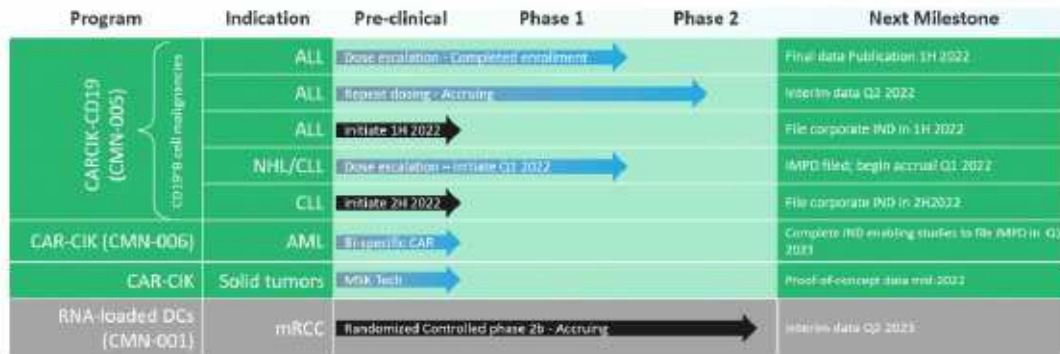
| Program | | Indication | Pre-clinical | Phase 1 | Phase 2 | Next Milestone |
|---|---|---|---|---|---|---|
| CARCIK-CD19 (CMN-005) | CD19+B cell malignancies | ALL | Dose escalation - Completed enrollment | | | Final data Publication 1H 2022 |
| | | ALL | Repeat dosing - Accruing | | | Interim data Q2 2022 |
| | | ALL | Initiate 1H 2022 | | | File corporate IND in 1H 2022 |
| | | NHL/CLL | Dose escalation – Initiate Q1 2022 | | | IMPD filed; begin accrual Q1 2022 |
| | | CLL | Initiate 2H 2022 | | | File corporate IND in 2H2022 |
| CAR-CIK (CMN-006) | | AML | Bi-specific CAR | | | Complete IND enabling studies to file IMPD in Q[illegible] 2023 |
| CAR-CIK | | Solid tumors | MSK Tech | | | Proof-of-concept data mid 2022 |
| RNA-loaded DCs (CMN-001) | | mRCC | Randomized Controlled phase 2b - Accruing | | | Interim data Q2 2023 |